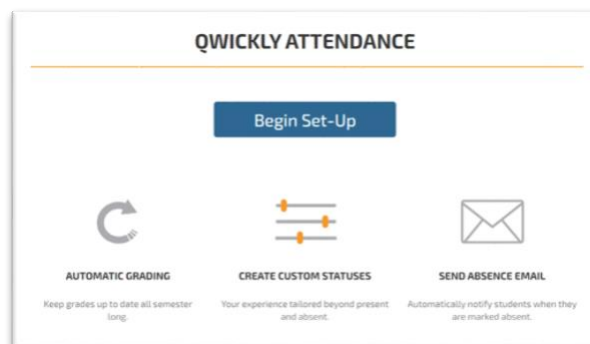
QWICKLY ATTENDANCE

Begin Set-Up

AUTOMATIC GRADING

Keep grades up to date all semester long.

CREATE CUSTOM STATUSES

Your experience tailored beyond present and absent.

SEND ABSENCE EMAIL

Automatically notify students when they are marked absent.